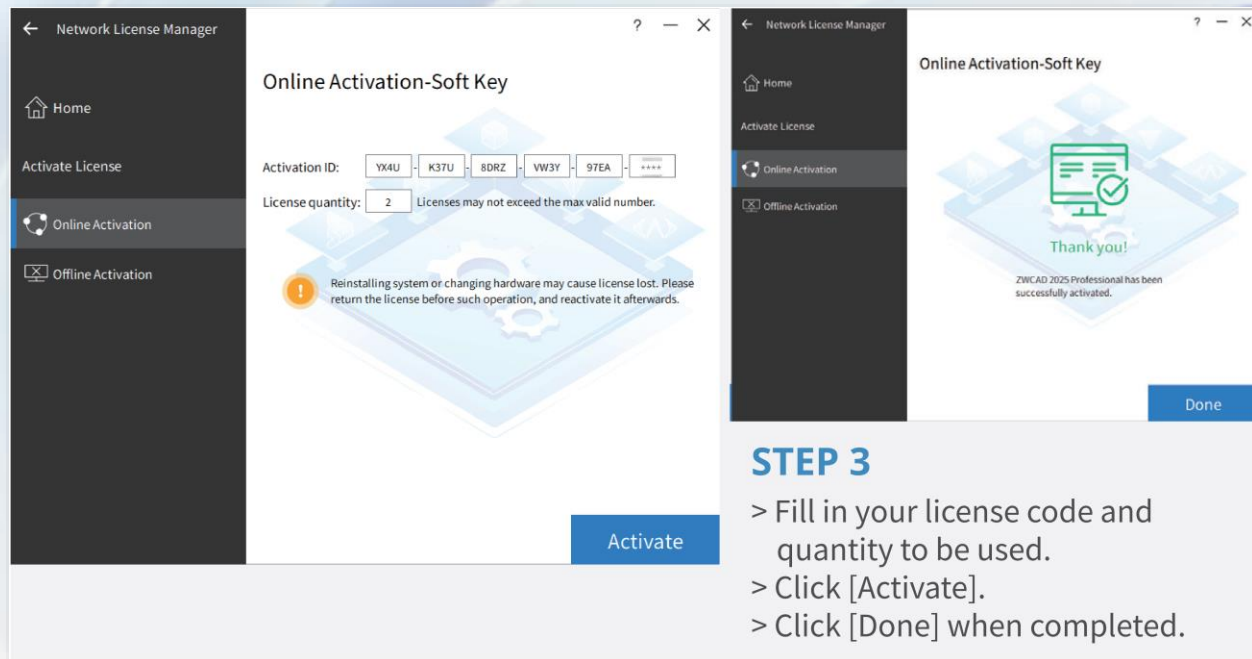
← Network License Manager

? — ×

Home

Activate License

Online Activation

Offline Activation

Online Activation-Soft Key

Activation ID: YX4U - K37U - 8DRZ - VW3Y - 97EA - ****

License quantity: 2 Licenses may not exceed the max valid number.

Reinstalling system or changing hardware may cause license lost. Please return the license before such operation, and reactivate it afterwards.

Activate

← Network License Manager

? — ×

Home

Activate License

Online Activation

Offline Activation

Online Activation-Soft Key

Thank you!

ZWCAD 2025 Professional has been successfully activated.

Done

STEP 3

> Fill in your license code and quantity to be used.
> Click [Activate].
> Click [Done] when completed.